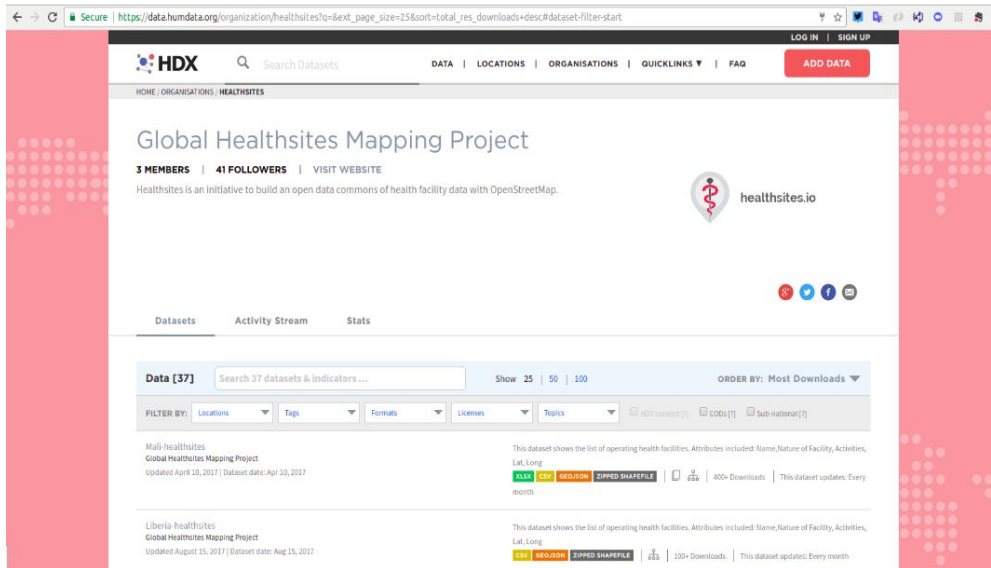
Secure | https://data.humdata.org/organization/healthsites?q=&ext_page_size=25&sort=total_res_downloads+desc#dataset-filter-start

LOG IN | SIGN UP

HDX

Search Datasets

DATA | LOCATIONS | ORGANISATIONS | QUICKLINKS ▼ | FAQ

ADD DATA

HOME / ORGANISATIONS / HEALTHSITES

Global Healthsites Mapping Project

3 MEMBERS | 41 FOLLOWERS | VISIT WEBSITE

Healthsites is an initiative to build an open data commons of health facility data with OpenStreetMap.

healthsites.io

Datasets Activity Stream Stats

Data [37]

Search 37 datasets & indicators ...

Show 25 | 50 | 100

ORDER BY: Most Downloads

FILTER BY: Locations Tags Formats Licenses Topics HDX curated [?] CODs [?] Sub-national [?]

Mali-healthsites
Global Healthsites Mapping Project
Updated April 10, 2017 | Dataset date: Apr 10, 2017

This dataset shows the list of operating health facilities. Attributes included: Name,Nature of Facility, Activities, Lat, Long

XLSX CSV GEOJSON ZIPPED SHAPEFILE | 400+ Downloads | This dataset updates: Every month

Liberia-healthsites
Global Healthsites Mapping Project
Updated August 15, 2017 | Dataset date: Aug 15, 2017

This dataset shows the list of operating health facilities. Attributes included: Name,Nature of Facility, Activities, Lat, Long

CSV GEOJSON ZIPPED SHAPEFILE | 100+ Downloads | This dataset updates: Every month